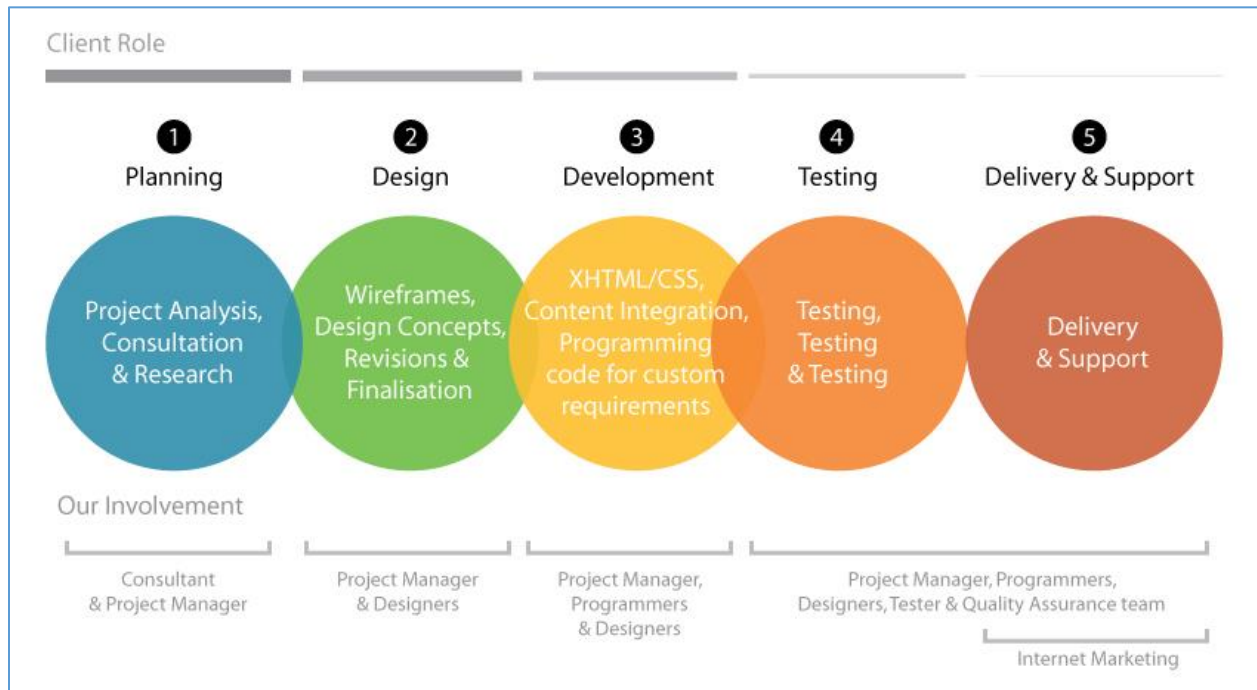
Client Role

1
Planning

2
Design

3
Development

4
Testing

5
Delivery & Support

Project Analysis, Consultation & Research

Wireframes, Design Concepts, Revisions & Finalisation

XHTML/CSS, Content Integration, Programming code for custom requirements

Testing, Testing & Testing

Delivery & Support

Our Involvement

Consultant & Project Manager

Project Manager & Designers

Project Manager, Programmers & Designers

Project Manager, Programmers, Designers, Tester & Quality Assurance team

Internet Marketing